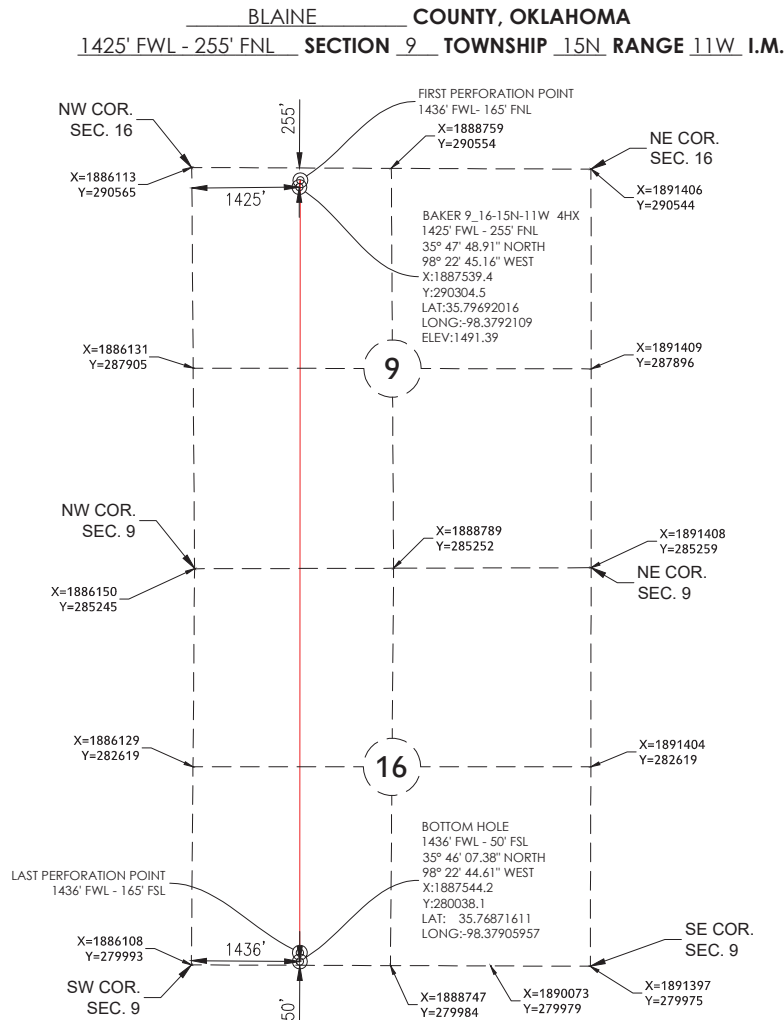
BLAINE COUNTY, OKLAHOMA
1425' FWL - 255' FNL SECTION 9 TOWNSHIP 15N RANGE 11W I.M.

NW COR.
SEC. 16

255'

FIRST PERFORATION POINT
1436' FWL- 165' FNL

X=1888759
Y=290554

NE COR.
SEC. 16

X=1886113
Y=290565

1425'

X=1891406
Y=290544

BAKER 9_16-15N-11W 4HX
1425' FWL - 255' FNL
35° 47' 48.91" NORTH
98° 22' 45.16" WEST
X:1887539.4
Y:290304.5
LAT:35.79692016
LONG:-98.3792109
ELEV:1491.39

X=1886131
Y=287905

9

X=1891409
Y=287896

NW COR.
SEC. 9

X=1888789
Y=285252

X=1891408
Y=285259

NE COR.
SEC. 9

X=1886150
Y=285245

X=1886129
Y=282619

16

X=1891404
Y=282619

BOTTOM HOLE
1436' FWL - 50' FSL
35° 46' 07.38" NORTH
98° 22' 44.61" WEST
X:1887544.2
Y:280038.1
LAT: 35.76871611
LONG:-98.37905957

LAST PERFORATION POINT
1436' FWL - 165' FSL

SE COR.
SEC. 9

X=1886108
Y=279993

1436'

SW COR.
SEC. 9

50'

X=1888747
Y=279984

X=1890073
Y=279979

X=1891397
Y=279975